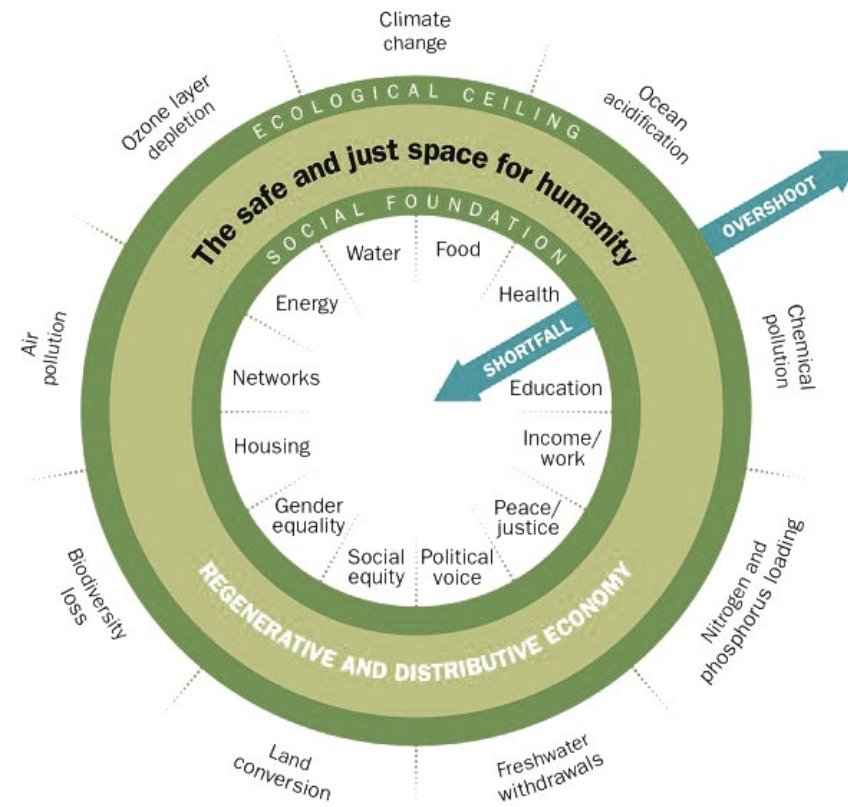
Climate change

Ocean acidification

Chemical pollution

Nitrogen and phosphorus loading

Freshwater withdrawals

Land conversion

Biodiversity loss

Air pollution

Ozone layer depletion

ECOLOGICAL CEILING

The safe and just space for humanity

OVERSHOOT

SOCIAL FOUNDATION

SHORTFALL

Water

Food

Health

Education

Income/ work

Peace/ justice

Political voice

Social equity

Gender equality

Housing

Networks

Energy

REGENERATIVE AND DISTRIBUTIVE ECONOMY